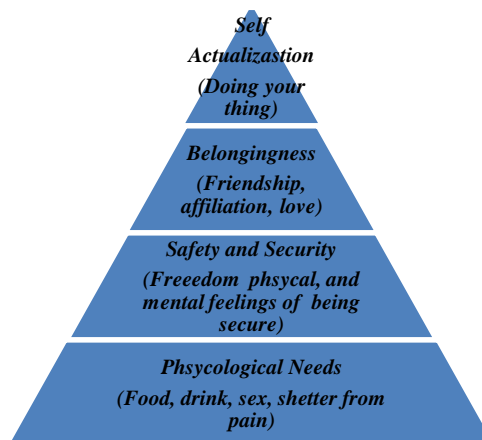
Self Actualizastion
(Doing your thing)

Belongingness
(Friendship, affiliation, love)

Safety and Security
(Freeedom phsycal, and mental feelings of being secure)

Phsycological Needs
(Food, drink, sex, shetter from pain)